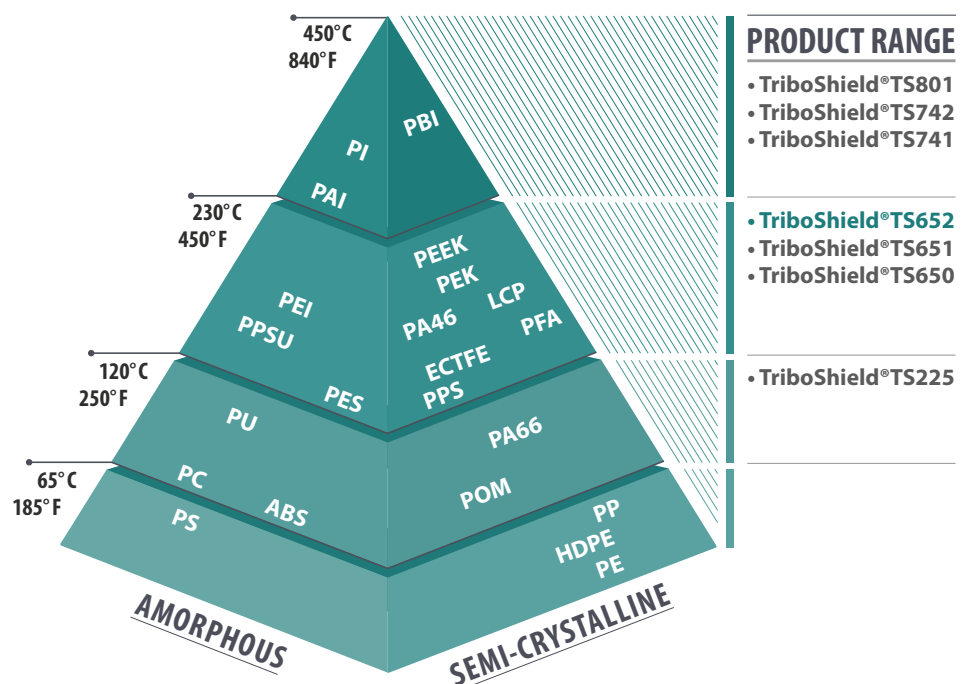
450°C
840°F

PI
PAI
PBI

230°C
450°F

PEI
PPSU
PEEK
PEK
LCP
PA46
PFA
ECTFE
PPS

120°C
250°F

PU
PES
PA66

65°C
185°F

PC
ABS
PS
POM
PP
HDPE
PE

AMORPHOUS
SEMI-CRYSTALLINE

PRODUCT RANGE
• TriboShield®TS801
• TriboShield®TS742
• TriboShield®TS741

• TriboShield®TS652
• TriboShield®TS651
• TriboShield®TS650

• TriboShield®TS225